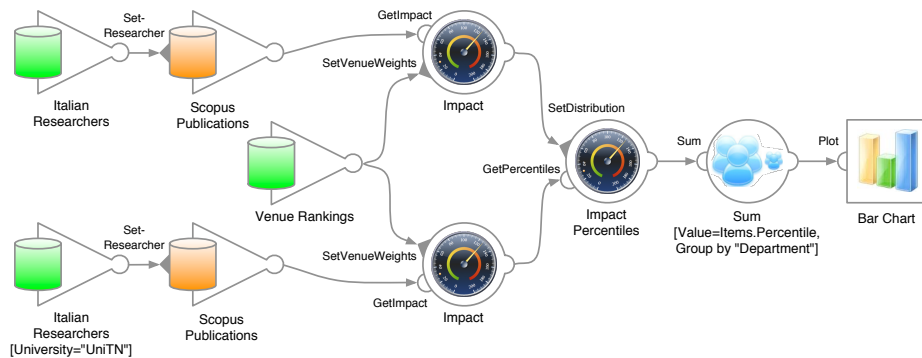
Set-Researcher

Italian Researchers

Scopus Publications

GetImpact

SetVenueWeights

Impact

SetDistribution

Venue Rankings

GetPercentiles

Impact Percentiles

Sum

Sum [Value=Items.Percentile, Group by "Department"]

Plot

Bar Chart

Set-Researcher

Italian Researchers [University="UniTN"]

Scopus Publications

SetVenueWeights

GetImpact

Impact